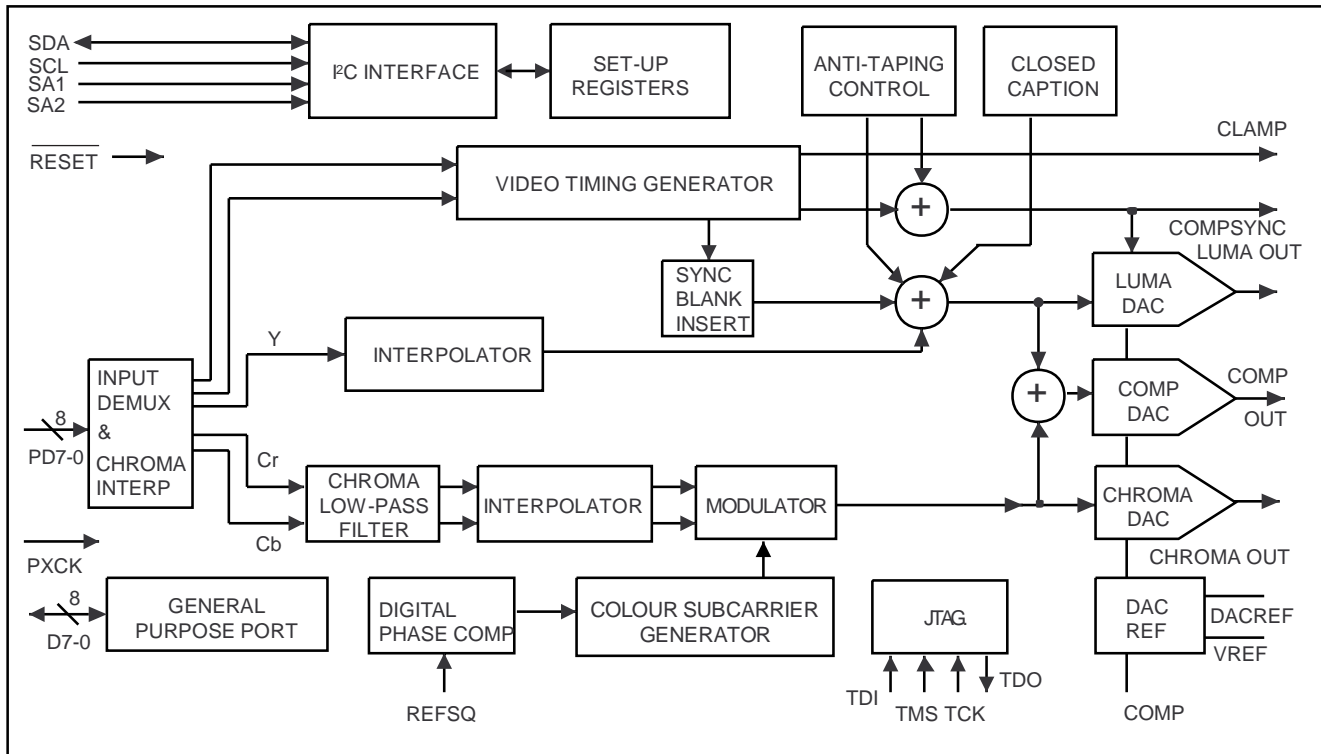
SDA
SCL
SA1
SA2

I²C INTERFACE

SET-UP REGISTERS

ANTI-TAPING CONTROL

CLOSED CAPTION

$\overline{\text{RESET}}$

CLAMP

VIDEO TIMING GENERATOR

COMPSYNC

LUMA OUT

SYNC BLANK INSERT

LUMA DAC

Y

INTERPOLATOR

INPUT DEMUX & CHROMA INTERP

8

PD7-0

COMP DAC

COMP OUT

Cr

Cb

CHROMA LOW-PASS FILTER

INTERPOLATOR

MODULATOR

CHROMA DAC

CHROMA OUT

PXCK

8

D7-0

GENERAL PURPOSE PORT

DIGITAL PHASE COMP

COLOUR SUBCARRIER GENERATOR

JTAG

DAC REF

DACREF

VREF

REFSQ

TDI

TMS TCK

TDO

COMP